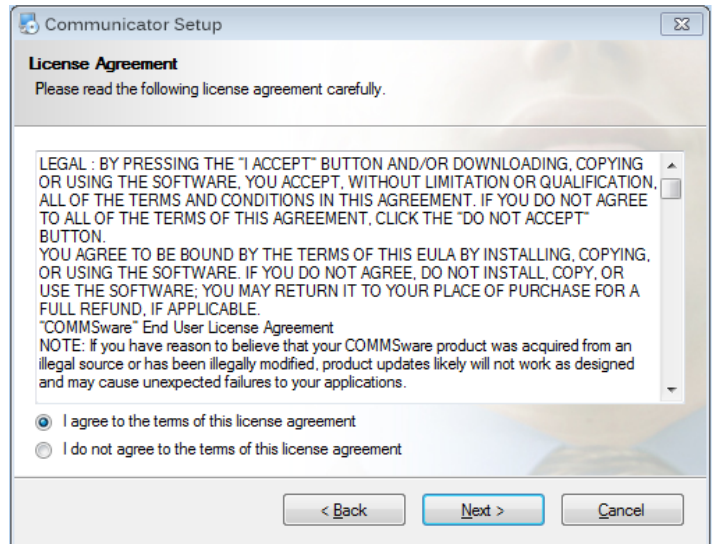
Communicator Setup

License Agreement

Please read the following license agreement carefully.

LEGAL : BY PRESSING THE "I ACCEPT" BUTTON AND/OR DOWNLOADING, COPYING OR USING THE SOFTWARE, YOU ACCEPT, WITHOUT LIMITATION OR QUALIFICATION, ALL OF THE TERMS AND CONDITIONS IN THIS AGREEMENT. IF YOU DO NOT AGREE TO ALL OF THE TERMS OF THIS AGREEMENT, CLICK THE "DO NOT ACCEPT" BUTTON.
YOU AGREE TO BE BOUND BY THE TERMS OF THIS EULA BY INSTALLING, COPYING, OR USING THE SOFTWARE. IF YOU DO NOT AGREE, DO NOT INSTALL, COPY, OR USE THE SOFTWARE; YOU MAY RETURN IT TO YOUR PLACE OF PURCHASE FOR A FULL REFUND, IF APPLICABLE.
"COMMSware" End User License Agreement
NOTE: If you have reason to believe that your COMMSware product was acquired from an illegal source or has been illegally modified, product updates likely will not work as designed and may cause unexpected failures to your applications.

I agree to the terms of this license agreement

I do not agree to the terms of this license agreement

< Back

Next >

Cancel